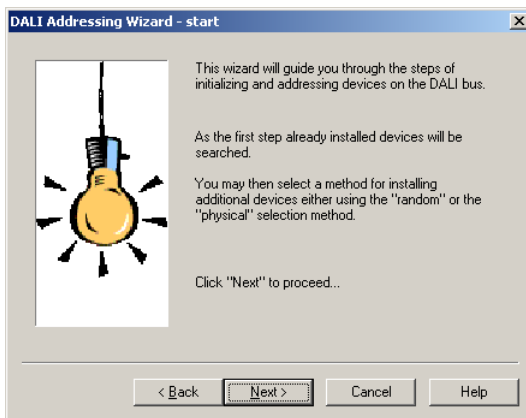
DALI Addressing Wizard - start

This wizard will guide you through the steps of initializing and addressing devices on the DALI bus.

As the first step already installed devices will be searched.

You may then select a method for installing additional devices either using the "random" or the "physical" selection method.

Click "Next" to proceed...

< Back

Next >

Cancel

Help